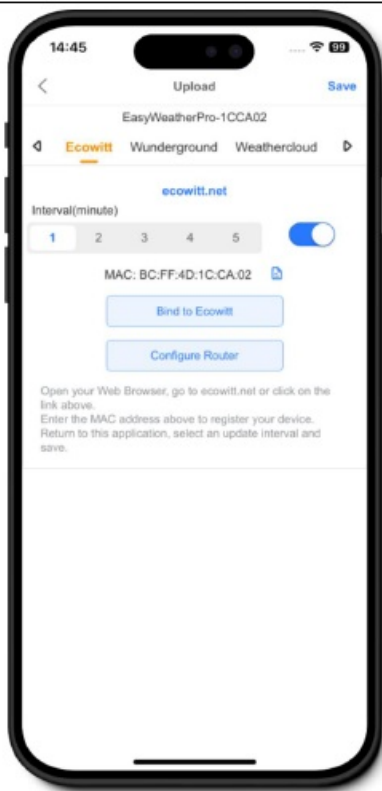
14:45

99

<

Upload

Save

EasyWeatherPro-1CCA02

Ecowitt

Wunderground

Weathercloud

ecowitt.net

Interval(minute)

1

2

3

4

5

MAC: BC:FF:4D:1C:CA:02

Bind to Ecowitt

Configure Router

Open your Web Browser, go to ecowitt.net or click on the link above.
Enter the MAC address above to register your device.
Return to this application, select an update interval and save.